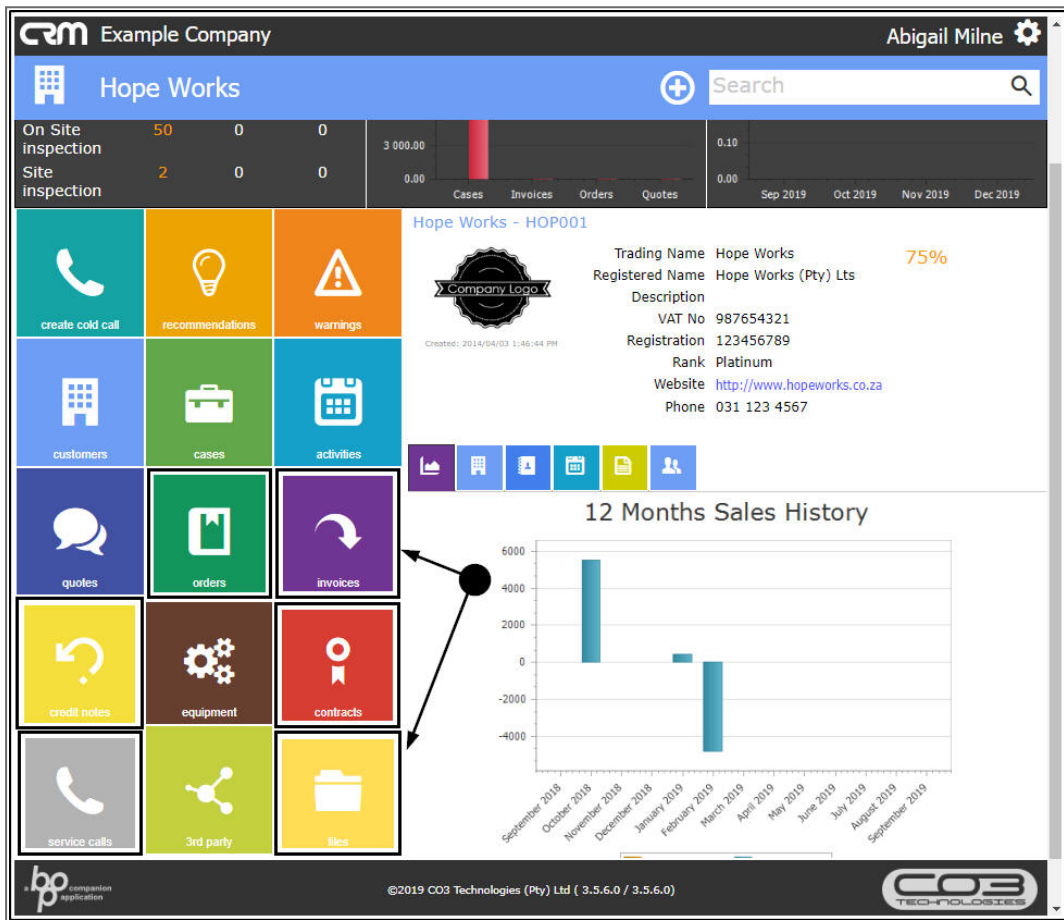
CRM Example Company

Abigail Milne

Hope Works

Search

| On Site inspection | 50 | 0 | 0 |
|---|---|---|---|
| Site inspection | 2 | 0 | 0 |

3 000.00
0.00
Cases Invoices Orders Quotes

0.10
0.00
Sep 2019 Oct 2019 Nov 2019 Dec 2019

create cold call
recommendations
warnings
customers
cases
activities
quotes
orders
invoices
credit notes
equipment
contracts
service calls
3rd party
files

Hope Works - HOP001

Company Logo
Created: 2014/04/03 1:46:44 PM

Trading Name Hope Works
Registered Name Hope Works (Pty) Lts
Description
VAT No 987654321
Registration 123456789
Rank Platinum
Website http://www.hopeworks.co.za
Phone 031 123 4567

75%

12 Months Sales History

6000
4000
2000
0
-2000
-4000

September 2018 October 2018 November 2018 December 2018 January 2019 February 2019 March 2019 April 2019 May 2019 June 2019 July 2019 August 2019 September 2019

bp companion application

©2019 CO3 Technologies (Pty) Ltd ( 3.5.6.0 / 3.5.6.0)

CO3 TECHNOLOGIES